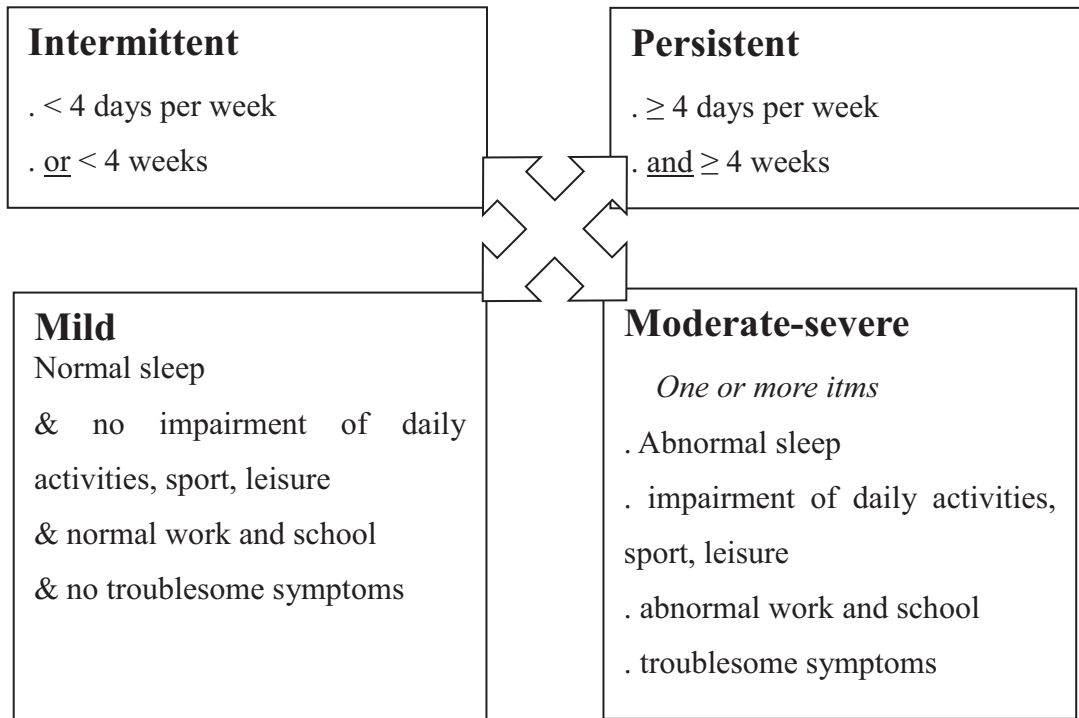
**Intermittent**

. < 4 days per week

. or < 4 weeks

**Persistent**

. $\geq$ 4 days per week

. and $\geq$ 4 weeks

**Mild**

Normal sleep

& no impairment of daily activities, sport, leisure

& normal work and school

& no troublesome symptoms

**Moderate-severe**

*One or more itms*

. Abnormal sleep

. impairment of daily activities, sport, leisure

. abnormal work and school

. troublesome symptoms